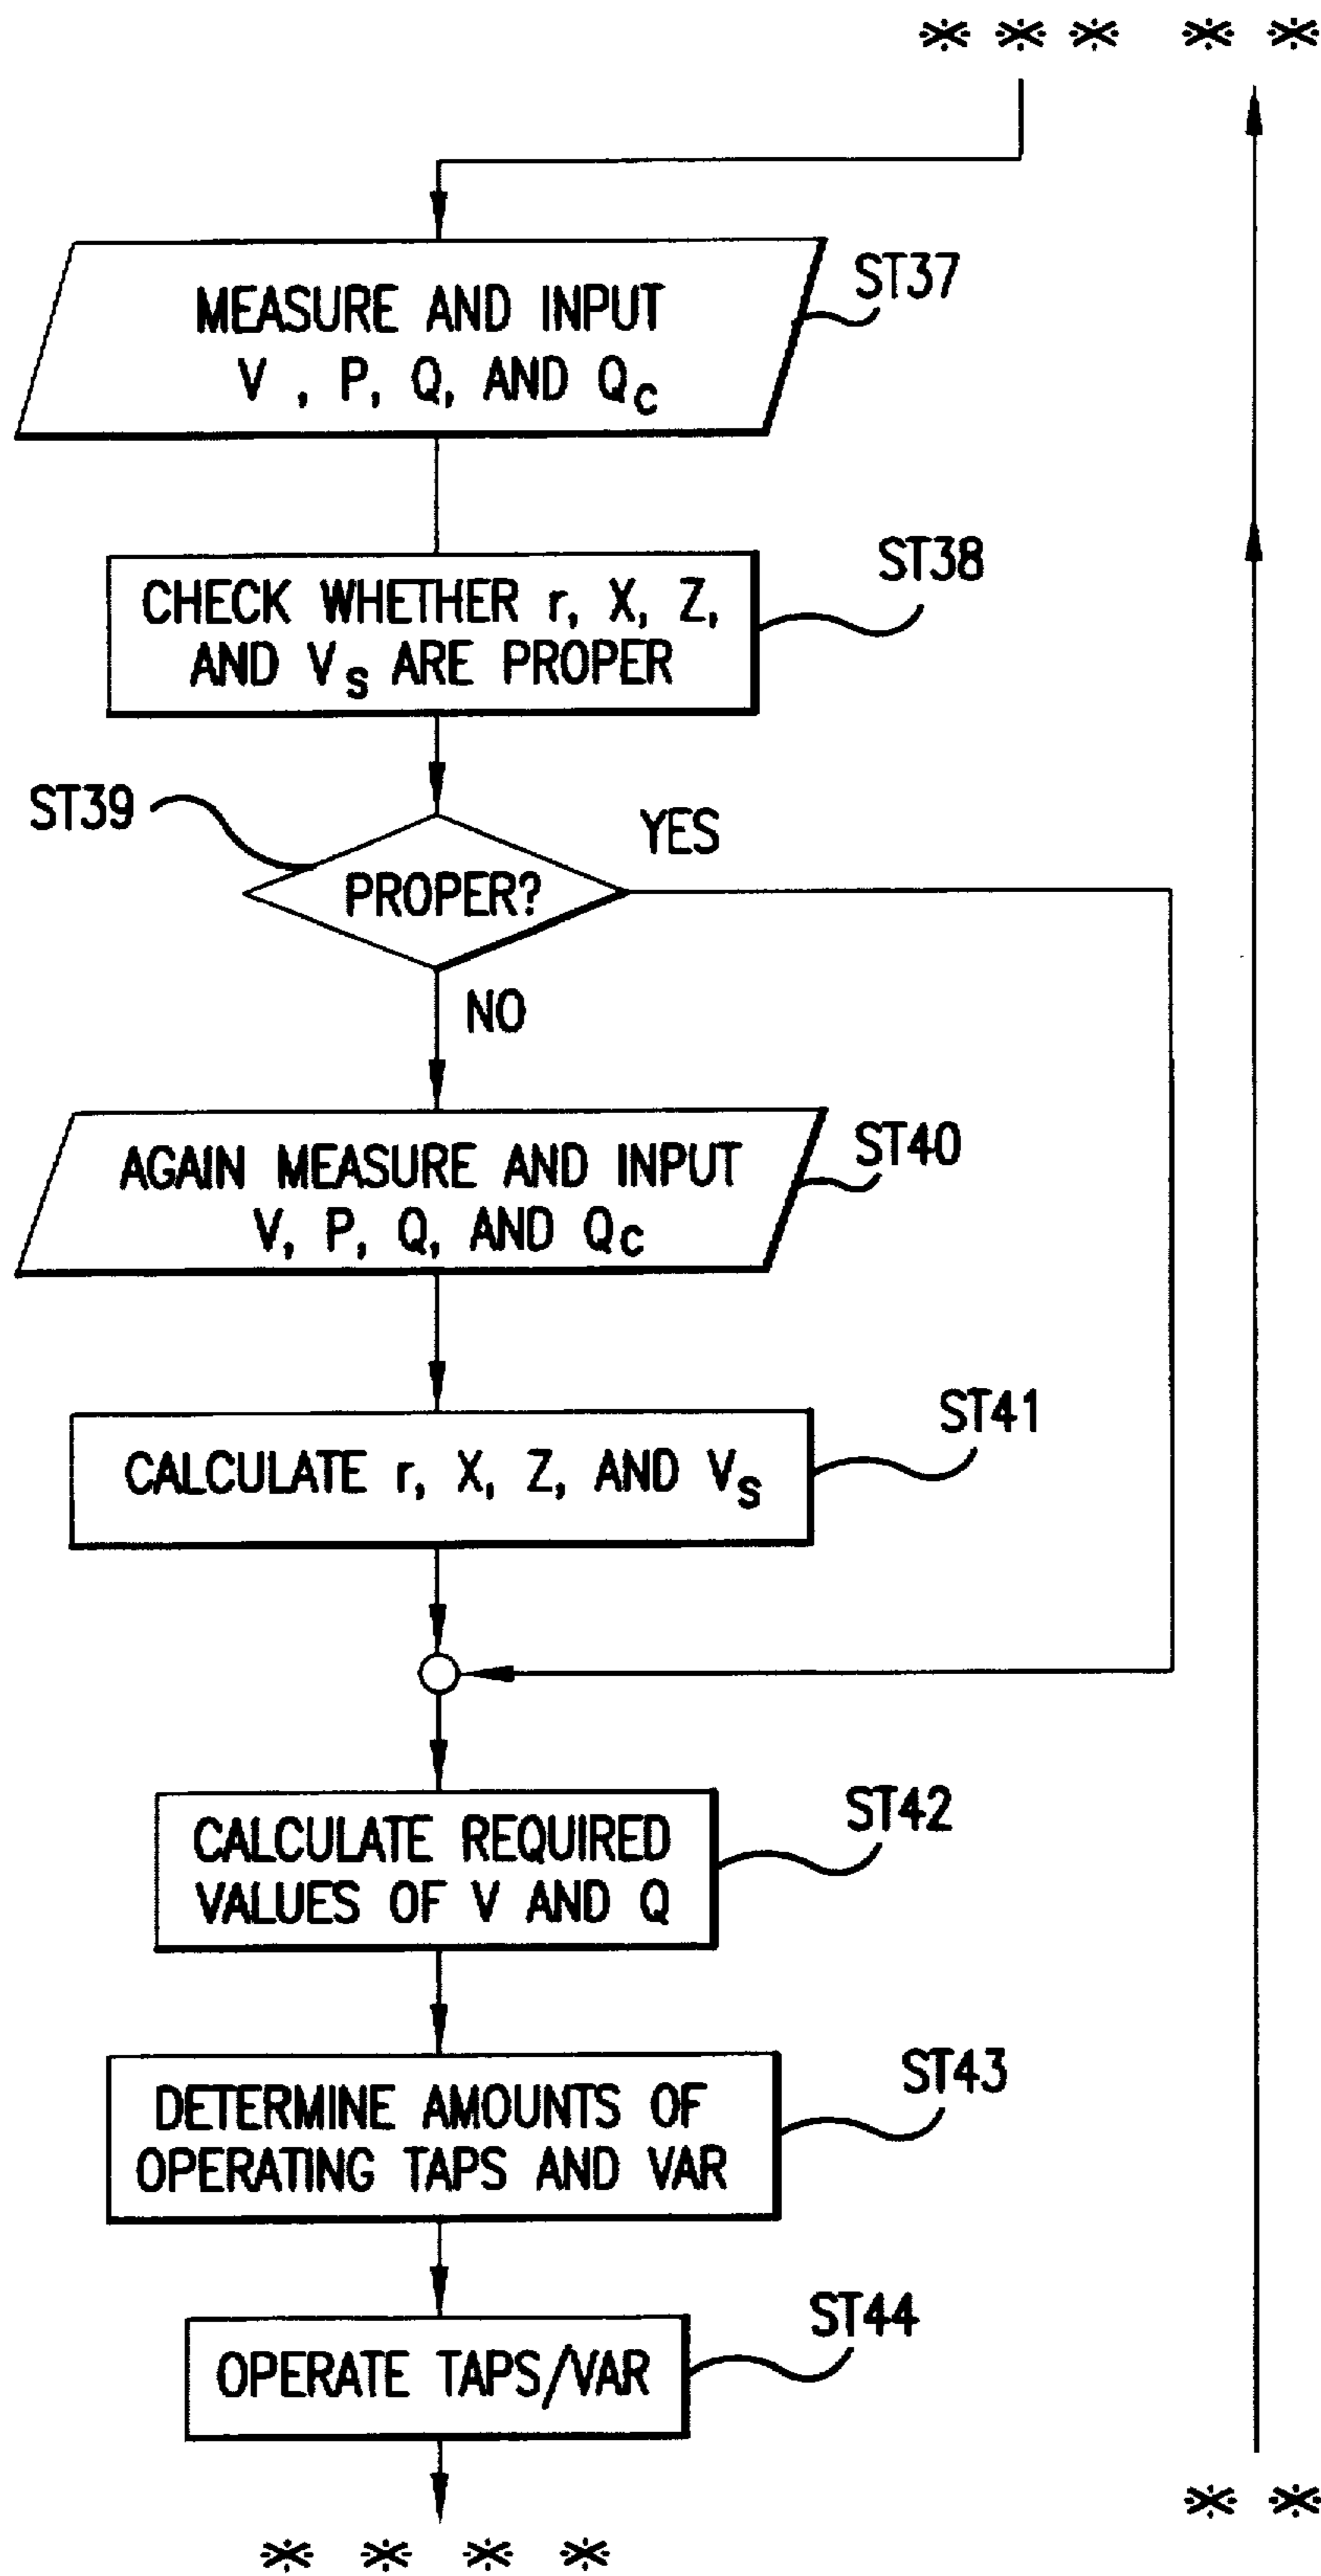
※ ※ ※ ※ ※

MEASURE AND INPUT V , P, Q, AND $Q_C$

ST37

CHECK WHETHER r, X, Z, AND $V_S$ ARE PROPER

ST38

ST39

PROPER?

YES

NO

AGAIN MEASURE AND INPUT V, P, Q, AND $Q_C$

ST40

CALCULATE r, X, Z, AND $V_S$

ST41

CALCULATE REQUIRED VALUES OF V AND Q

ST42

DETERMINE AMOUNTS OF OPERATING TAPS AND VAR

ST43

OPERATE TAPS/VAR

ST44

※ ※ ※ ※

※ ※